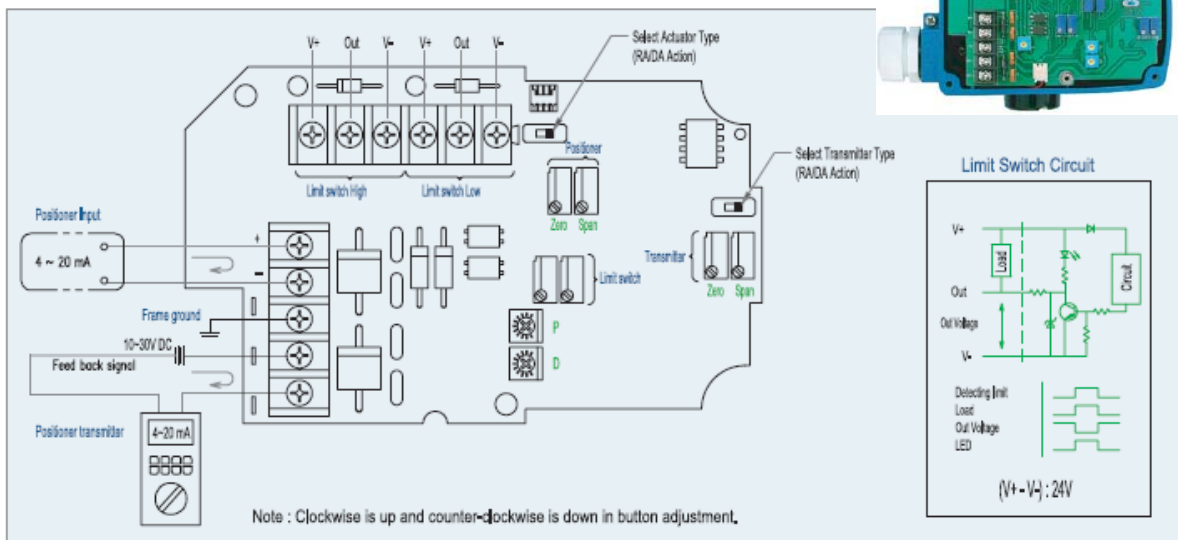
V+ Out V- V+ Out V-

Select Actuator Type (RA/DA Action)

Positioner

Limit switch High Limit switch Low

Zero Span

Select Transmitter Type (RA/DA Action)

Limit Switch Circuit

Positioner Input

4 ~ 20 mA

+

-

Transmitter

Zero Span

Limit switch

Frame ground

10~30V DC

Feed back signal

P

D

Positioner transmitter

4~20 mA

V+

Load

Circuit

Out

Out Voltage

V-

Detecting limit
Load
Out Voltage
LED

(V+ - V-) : 24V

Note : Clockwise is up and counter-clockwise is down in button adjustment.